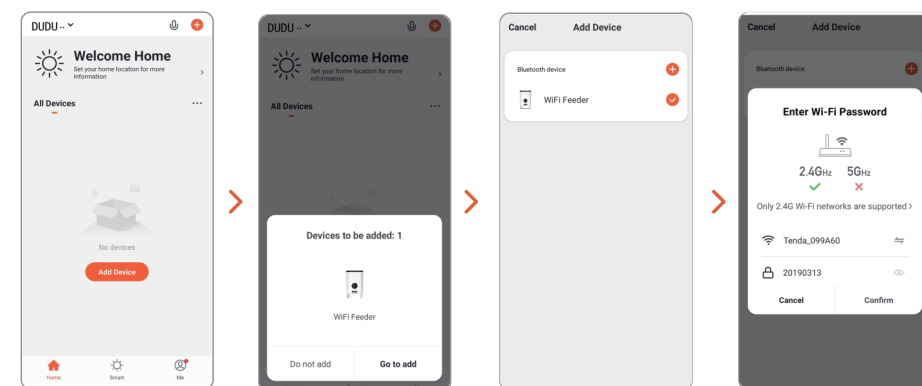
DUDU ··

Welcome Home
Set your home location for more information

All Devices

No devices

Add Device

Home Smart Me

DUDU ··

Welcome Home
Set your home location for more information

All Devices

Devices to be added: 1

WiFi Feeder

Do not add Go to add

Cancel Add Device

Bluetooth device

WiFi Feeder

Cancel Add Device

Bluetooth device

Enter Wi-Fi Password

2.4GHz 5GHz

Only 2.4G Wi-Fi networks are supported >

Tenda_099A60

20190313

Cancel Confirm